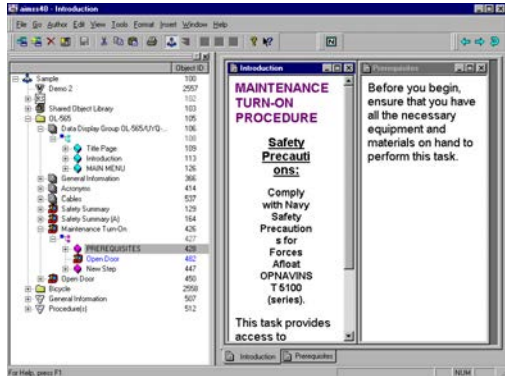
aimss40 - [Introduction]

File Go Author Edit View Tools Format Insert Window Help

| | Object ID |
|---|---|
| Sample | 100 |
| Demo 2 | 2557 |
| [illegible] | 102 |
| Shared Object Library | 103 |
| OL-565 | 105 |
| Data Display Group OL-565/UYQ-... | 106 |
| | 108 |
| Title Page | 109 |
| Introduction | 113 |
| MAIN MENU | 126 |
| General Information | 366 |
| Acronyms | 414 |
| Cables | 537 |
| Safety Summary | 129 |
| Safety Summary (A) | 164 |
| Maintenance Turn-On | 426 |
| | 427 |
| PREREQUISITES | 428 |
| Open Door | 482 |
| New Step | 447 |
| Open Door | 450 |
| Bicycle | 2558 |
| General Information | 507 |
| Procedure(s) | 512 |

Introduction

MAINTENANCE TURN-ON PROCEDURE

Safety Precautions:

Comply with Navy Safety Precautions for Forces Afloat OPNAVINST 5100 (series).

This task provides access to

Prerequisites

Before you begin, ensure that you have all the necessary equipment and materials on hand to perform this task.

Introduction Prerequisites

For Help, press F1

NUM